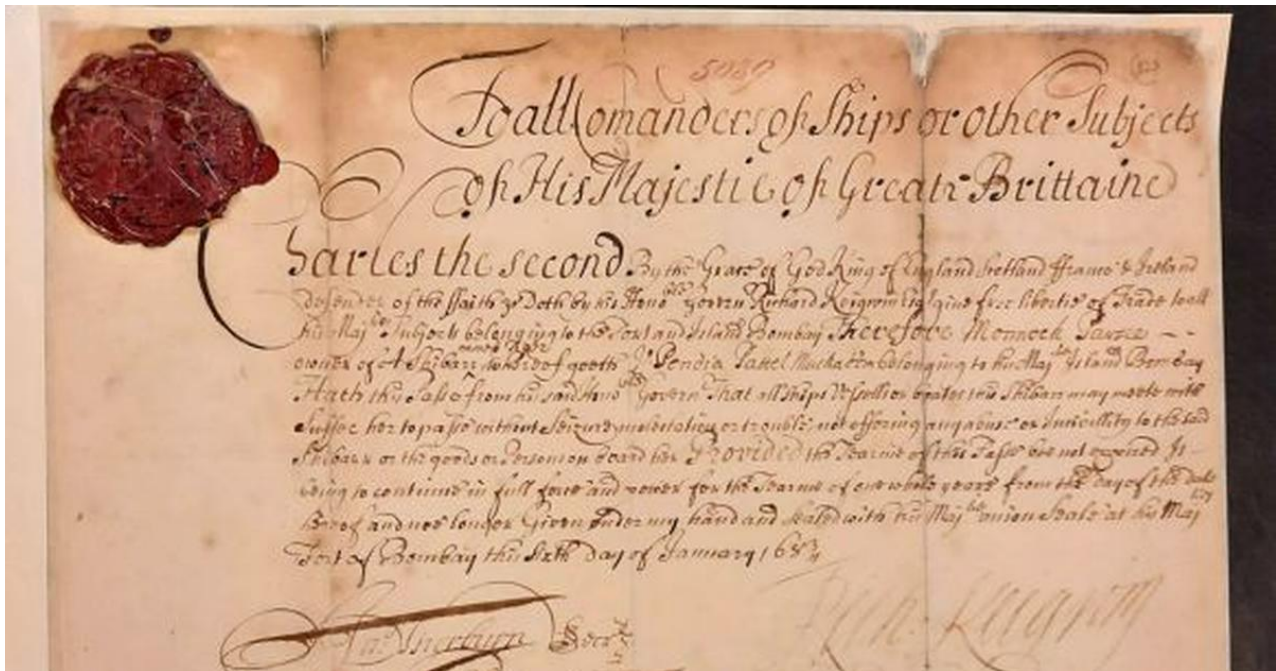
5089

To all Comanders of Ships or other Subjects of His Majestie of Great Brittaine

Charles the second By the Grace of God King of England Scotland France & Ireland Defender of the Faith &c Doth by his Hono^ble Govern^r Richard Keigwin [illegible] free libertie of Trade to all his Maj^ties Subjects belonging to the Fort and Island Bombay Therefore Monnock Parsie owner of A Shibarr named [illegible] tons of goods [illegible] Pendia Pattel Muchaddum belonging to his Maj^ties Island Bombay Hath this Pass from his said Hono^ble Govern^r That all Ships & vessells greater and Shibarr may meete with Suffer her to passe without Seizure molestation or trouble, not offering any abuse or incivility to the said Shibarr or the goods or Persons on board her Provided the Tearme of this Pass bee not expired it being to continue in full force and power for the Tearme of one whole yeare from the day of the date hereof and noe longer Given under my hand and seale with his Maj^ties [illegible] Seale at his Maj^ties Fort of Bombay this Sixth day of January 168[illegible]

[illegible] Secr^y

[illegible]